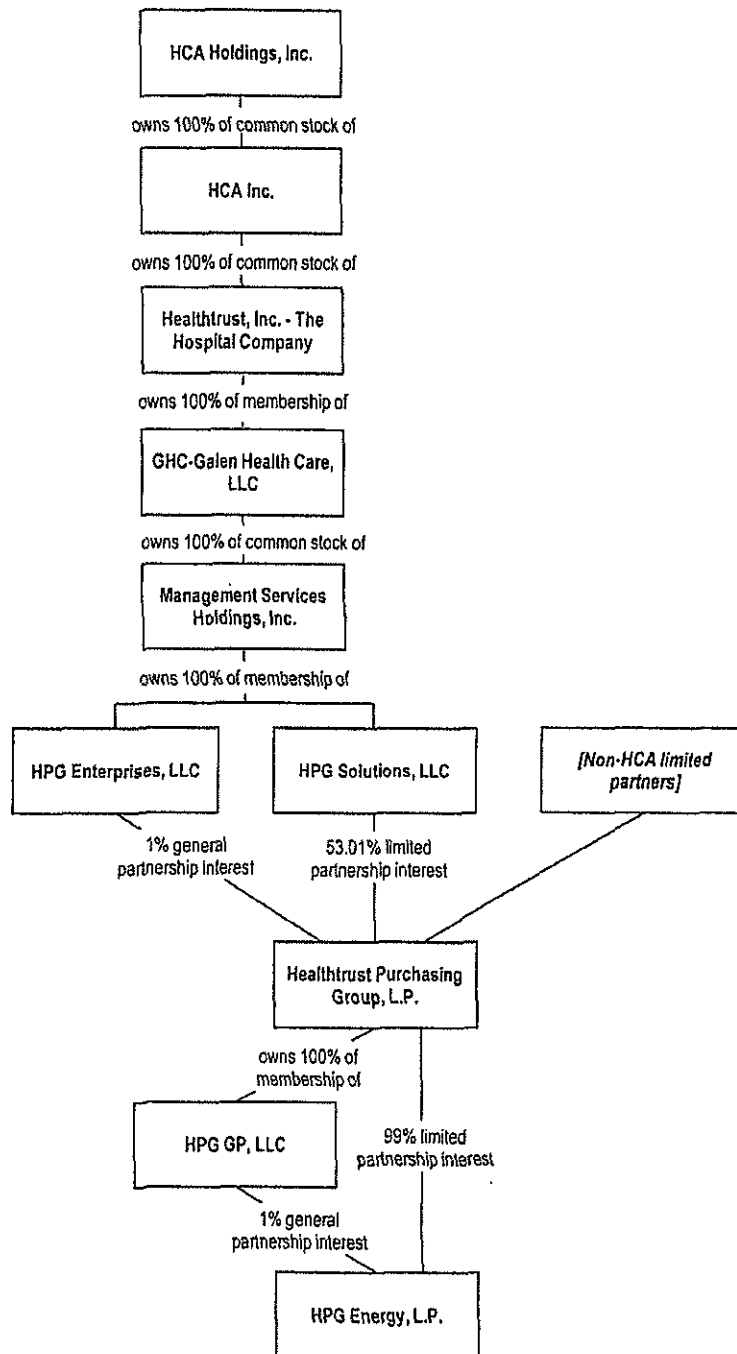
HCA Holdings, Inc.

owns 100% of common stock of

HCA Inc.

owns 100% of common stock of

Healthtrust, Inc. - The Hospital Company

owns 100% of membership of

GHC-Galen Health Care, LLC

owns 100% of common stock of

Management Services Holdings, Inc.

owns 100% of membership of

HPG Enterprises, LLC

HPG Solutions, LLC

[Non-HCA limited partners]

1% general partnership interest

53.01% limited partnership interest

Healthtrust Purchasing Group, L.P.

owns 100% of membership of

HPG GP, LLC

99% limited partnership interest

1% general partnership interest

HPG Energy, L.P.